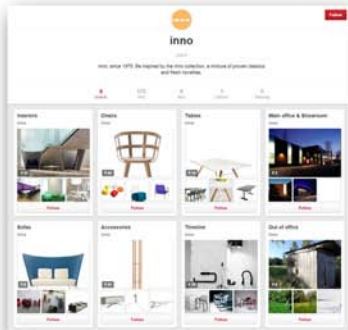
Follow

inno

inno, since 1979. Be inspired by the inno collection, a mixture of proven classics and fresh novelties.

Interiors
Follow

Chairs
Follow

Tables
Follow

Main office & Showroom
Follow

Sofas
Follow

Accessories
Follow

Timeline
Follow

Out of office
Follow